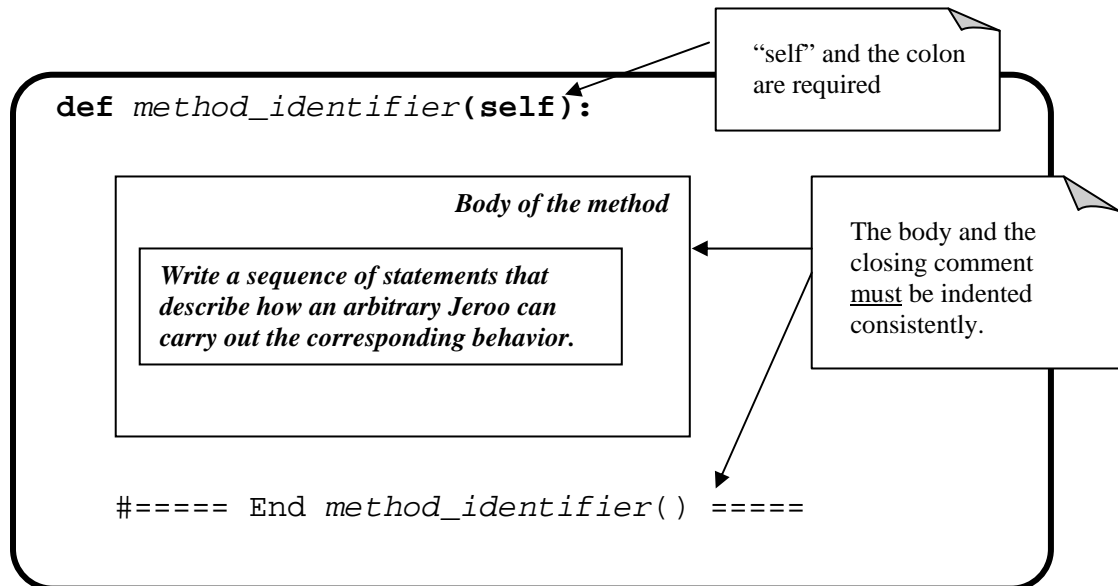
"self" and the colon are required

def method_identifier(self):

Body of the method

Write a sequence of statements that describe how an arbitrary Jeroo can carry out the corresponding behavior.

The body and the closing comment must be indented consistently.

#===== End method_identifier() =====